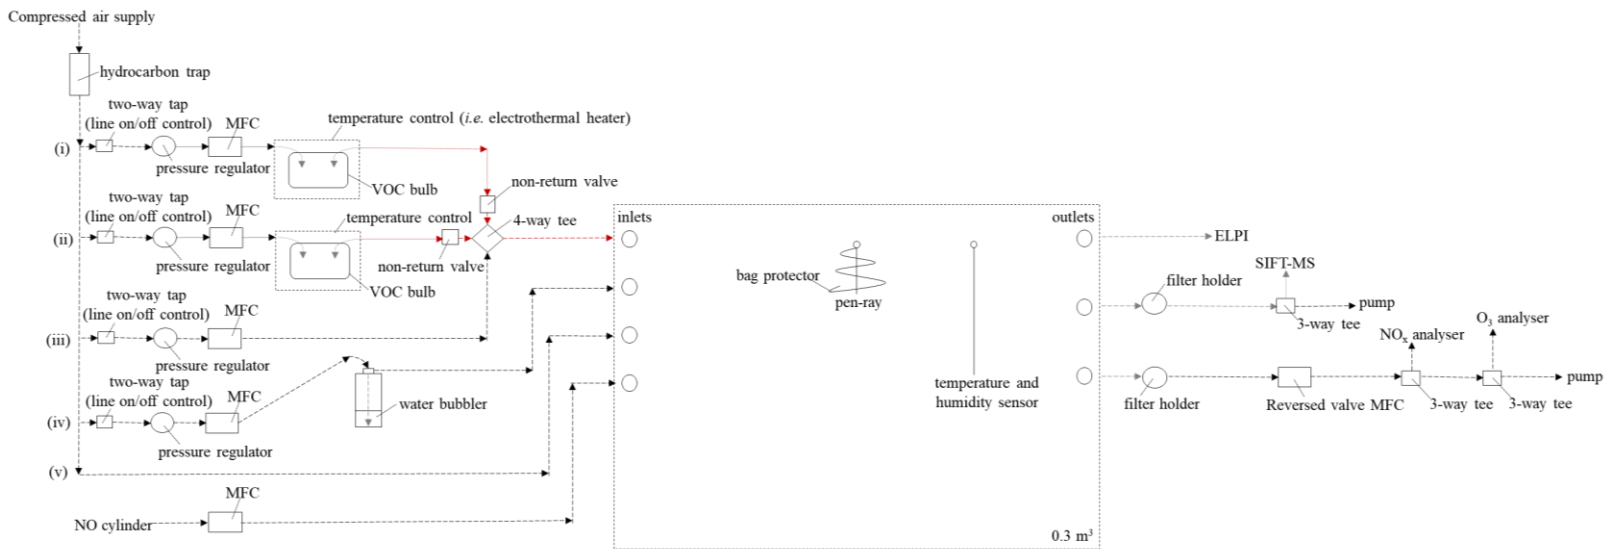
Compressed air supply

hydrocarbon trap

two-way tap
(line on/off control)
MFC
(i)
pressure regulator
temperature control (*i.e.* electrothermal heater)
VOC bulb
non-return valve

two-way tap
(line on/off control)
MFC
(ii)
pressure regulator
temperature control
non-return valve
VOC bulb
4-way tee

two-way tap
(line on/off control)
MFC
(iii)
pressure regulator

two-way tap
(line on/off control)
MFC
(iv)
pressure regulator
water bubbler

(v)

MFC
NO cylinder

inlets
bag protector
pen-ray
temperature and humidity sensor
outlets
0.3 m$^3$

ELPI
filter holder
SIFT-MS
pump
3-way tee
filter holder
Reversed valve MFC
NO$_x$ analyser
3-way tee
O$_3$ analyser
3-way tee
pump